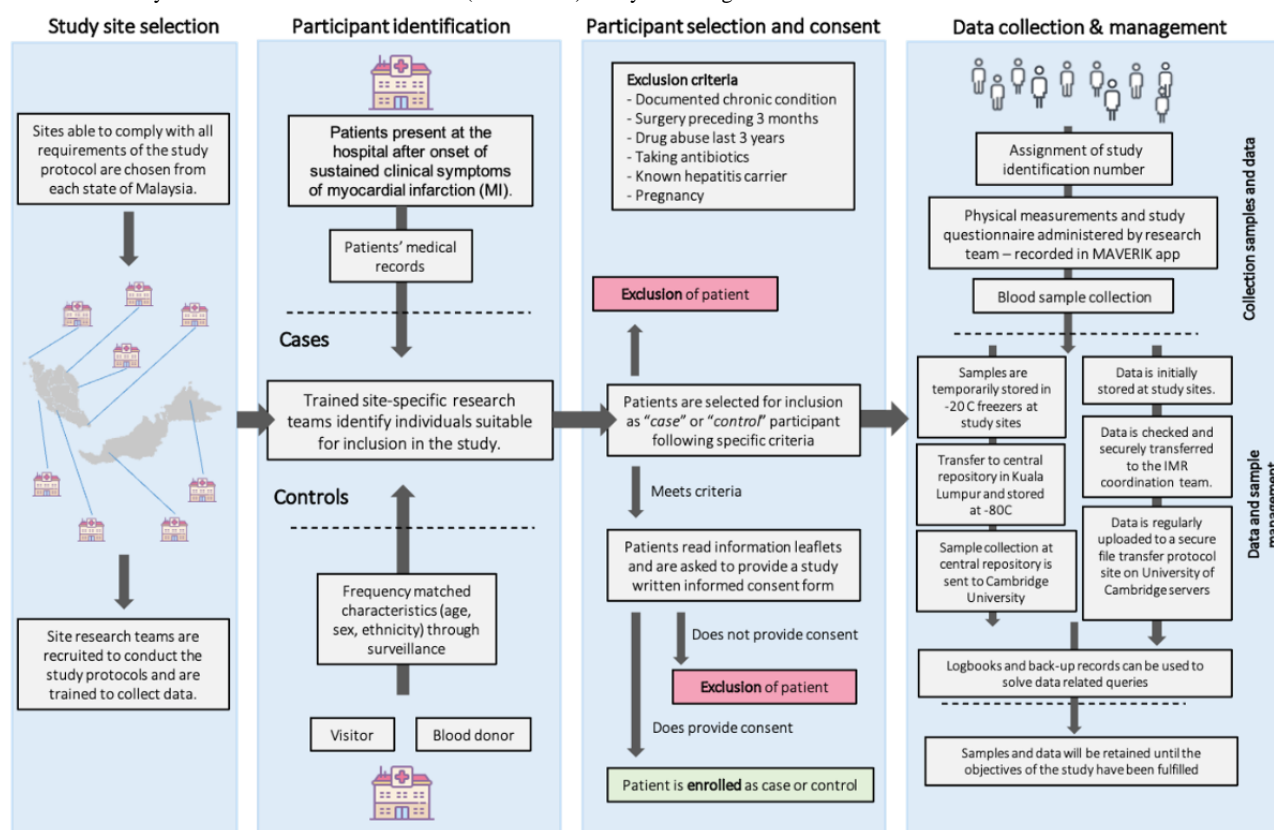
Study site selection

Sites able to comply with all requirements of the study protocol are chosen from each state of Malaysia.

Site research teams are recruited to conduct the study protocols and are trained to collect data.

Participant identification

Patients present at the hospital after onset of sustained clinical symptoms of myocardial infarction (MI).

Patients' medical records

Cases

Trained site-specific research teams identify individuals suitable for inclusion in the study.

Controls

Frequency matched characteristics (age, sex, ethnicity) through surveillance

Visitor

Blood donor

Participant selection and consent

Exclusion criteria
- Documented chronic condition
- Surgery preceding 3 months
- Drug abuse last 3 years
- Taking antibiotics
- Known hepatitis carrier
- Pregnancy

Exclusion of patient

Patients are selected for inclusion as "case" or "control" participant following specific criteria

Meets criteria

Patients read information leaflets and are asked to provide a study written informed consent form

Does not provide consent

Exclusion of patient

Does provide consent

Patient is enrolled as case or control

Data collection & management

Assignment of study identification number

Physical measurements and study questionnaire administered by research team – recorded in MAVERIK app

Blood sample collection

Collection samples and data

Samples are temporarily stored in -20 C freezers at study sites

Transfer to central repository in Kuala Lumpur and stored at -80C

Sample collection at central repository is sent to Cambridge University

Data is initially stored at study sites.

Data is checked and securely transferred to the IMR coordination team.

Data is regularly uploaded to a secure file transfer protocol site on University of Cambridge servers

Data and sample management

Logbooks and back-up records can be used to solve data related queries

Samples and data will be retained until the objectives of the study have been fulfilled